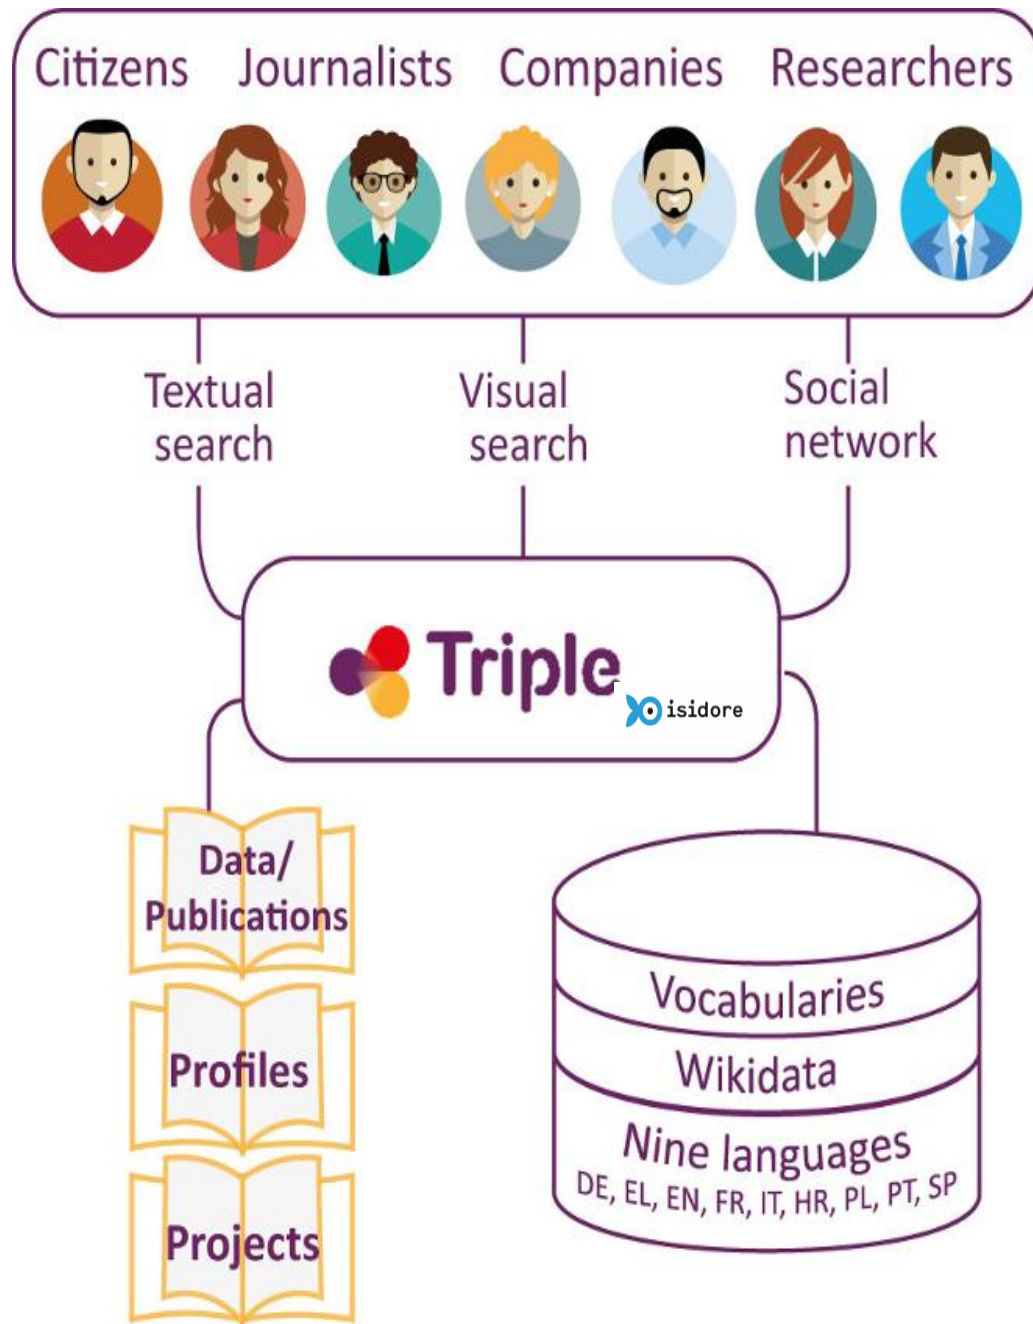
Citizens Journalists Companies Researchers

Textual search

Visual search

Social network

Triple

isidore

Data/ Publications

Profiles

Projects

Vocabularies

Wikidata

Nine languages
DE, EL, EN, FR, IT, HR, PL, PT, SP